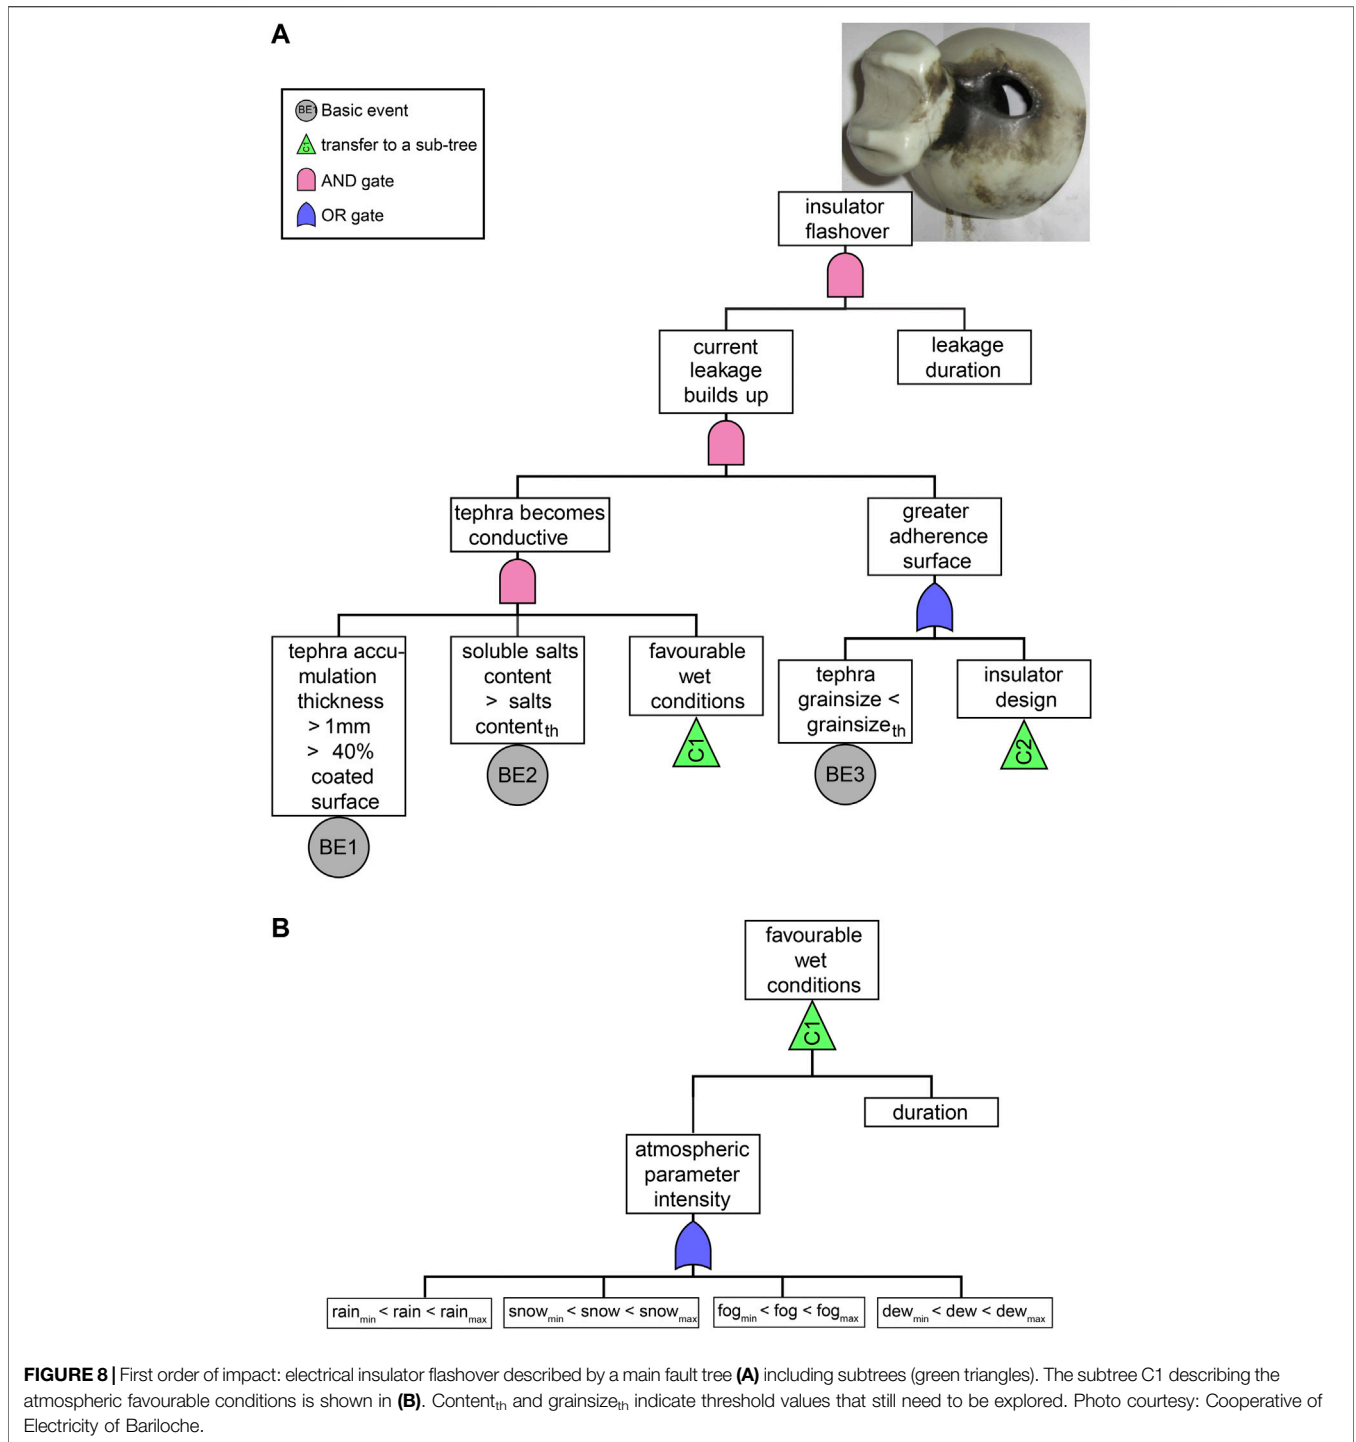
A

BE Basic event
C transfer to a sub-tree
AND gate
OR gate

insulator flashover

current leakage builds up

leakage duration

tephra becomes conductive

greater adherence surface

tephra accumulation thickness > 1mm > 40% coated surface

BE1

soluble salts content > salts content$_{th}$

BE2

favourable wet conditions

C1

tephra grainsize < grainsize$_{th}$

BE3

insulator design

C2

B

favourable wet conditions

C1

duration

atmospheric parameter intensity

rain$_{min}$ < rain < rain$_{max}$

snow$_{min}$ < snow < snow$_{max}$

fog$_{min}$ < fog < fog$_{max}$

dew$_{min}$ < dew < dew$_{max}$

**FIGURE 8 |** First order of impact: electrical insulator flashover described by a main fault tree **(A)** including subtrees (green triangles). The subtree C1 describing the atmospheric favourable conditions is shown in **(B)**. Content$_{th}$ and grainsize$_{th}$ indicate threshold values that still need to be explored. Photo courtesy: Cooperative of Electricity of Bariloche.